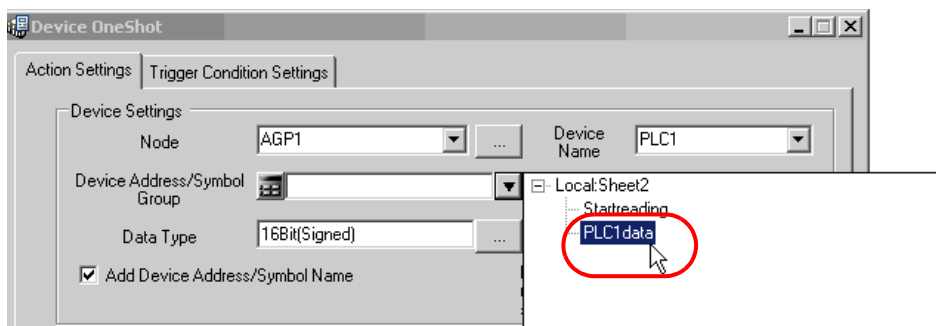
Device OneShot

Action Settings | Trigger Condition Settings

Device Settings

Node AGP1 ...

Device Name PLC1

Device Address/Symbol Group

Data Type 16Bit(Signed) ...

☑ Add Device Address/Symbol Name

⊟ Local:Sheet2
Startreading
PLC1data